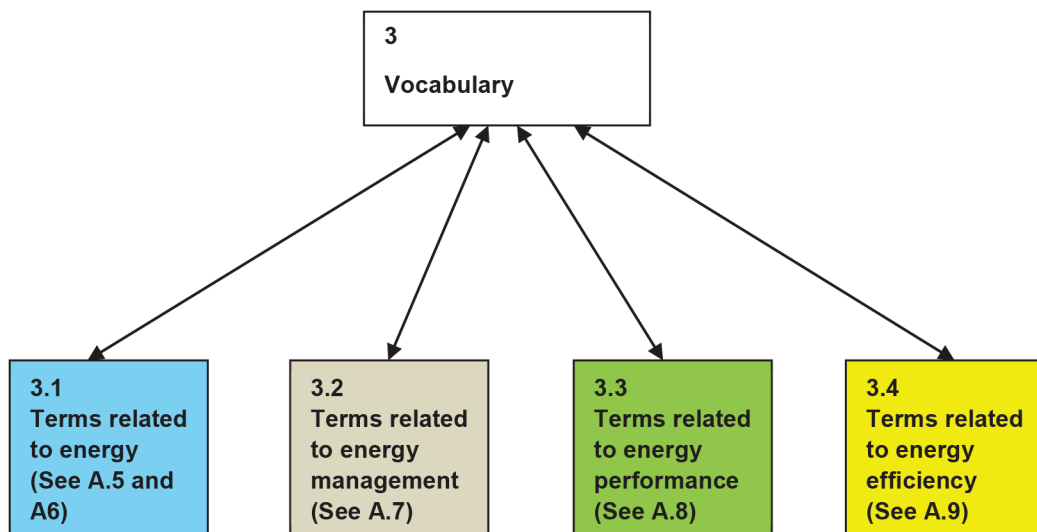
3

Vocabulary

3.1
Terms related to energy
(See A.5 and A6)

3.2
Terms related to energy management
(See A.7)

3.3
Terms related to energy performance
(See A.8)

3.4
Terms related to energy efficiency
(See A.9)